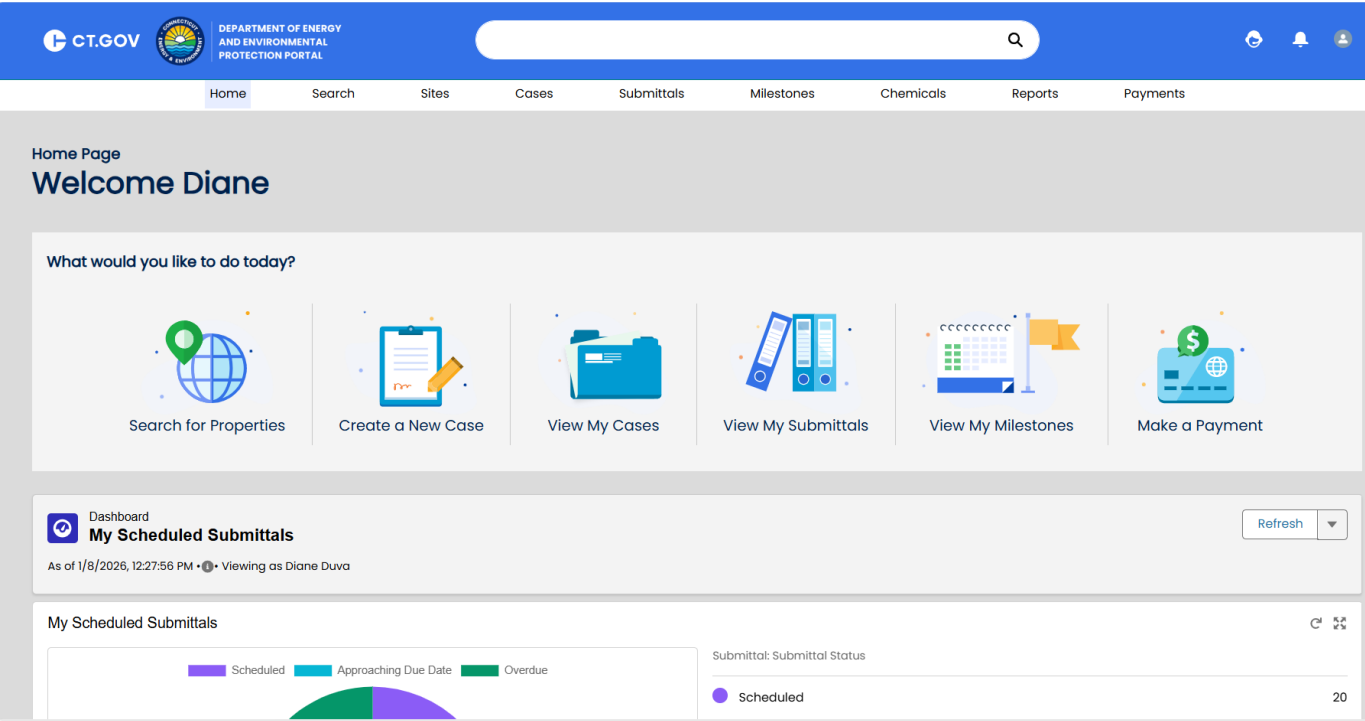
CT.GOV

CONNECTICUT ENERGY & ENVIRONMENT

DEPARTMENT OF ENERGY AND ENVIRONMENTAL PROTECTION PORTAL

Home Search Sites Cases Submittals Milestones Chemicals Reports Payments

Home Page

Welcome Diane

What would you like to do today?

Search for Properties

Create a New Case

View My Cases

View My Submittals

View My Milestones

Make a Payment

Dashboard

My Scheduled Submittals

Refresh

As of 1/8/2026, 12:27:56 PM • Viewing as Diane Duva

My Scheduled Submittals

Scheduled Approaching Due Date Overdue

Submittal: Submittal Status

Scheduled 20